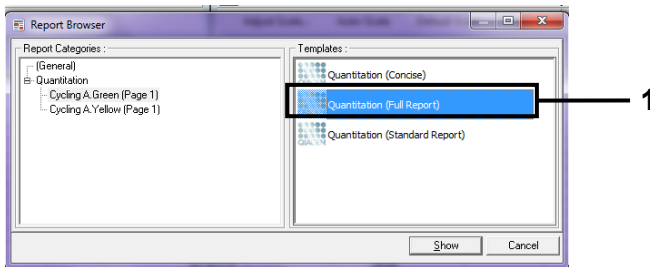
Report Browser

Report Categories :

(General)
Quantitation
Cycling A.Green (Page 1)
Cycling A.Yellow (Page 1)

Templates :

Quantitation (Concise)
Quantitation (Full Report)
Quantitation (Standard Report)

Show
Cancel

1